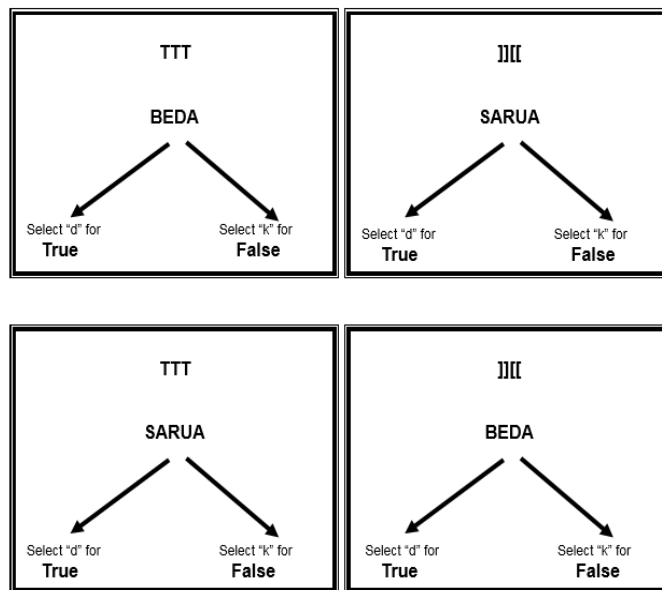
TTT

BEDA

Select “d” for
True

Select “k” for
False

]][[

SARUA

Select “d” for
True

Select “k” for
False

TTT

SARUA

Select “d” for
True

Select “k” for
False

]][[

BEDA

Select “d” for
True

Select “k” for
False